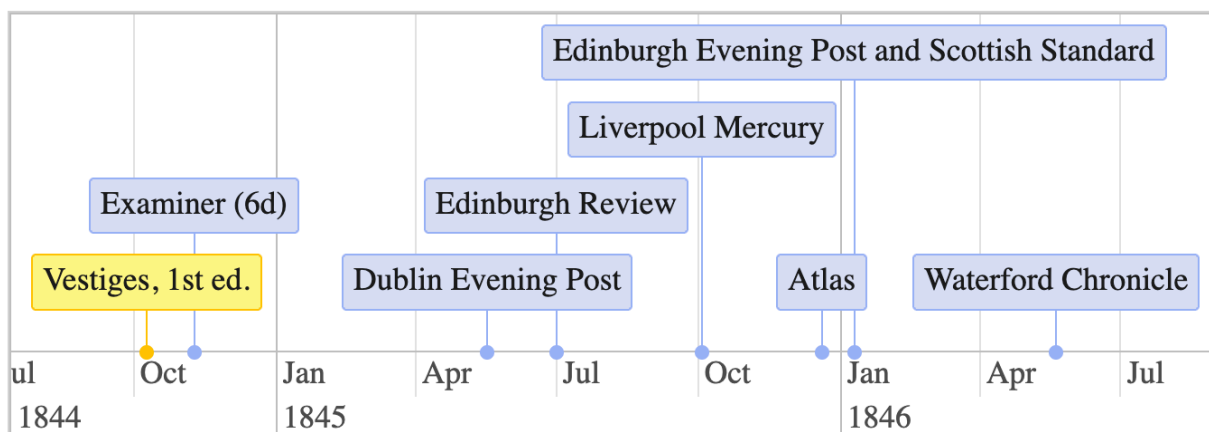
Edinburgh Evening Post and Scottish Standard
Liverpool Mercury
Examiner (6d)
Edinburgh Review
Vestiges, 1st ed.
Dublin Evening Post
Atlas
Waterford Chronicle

ul Oct Jan Apr Jul Oct Jan Apr Jul
1844 1845 1846